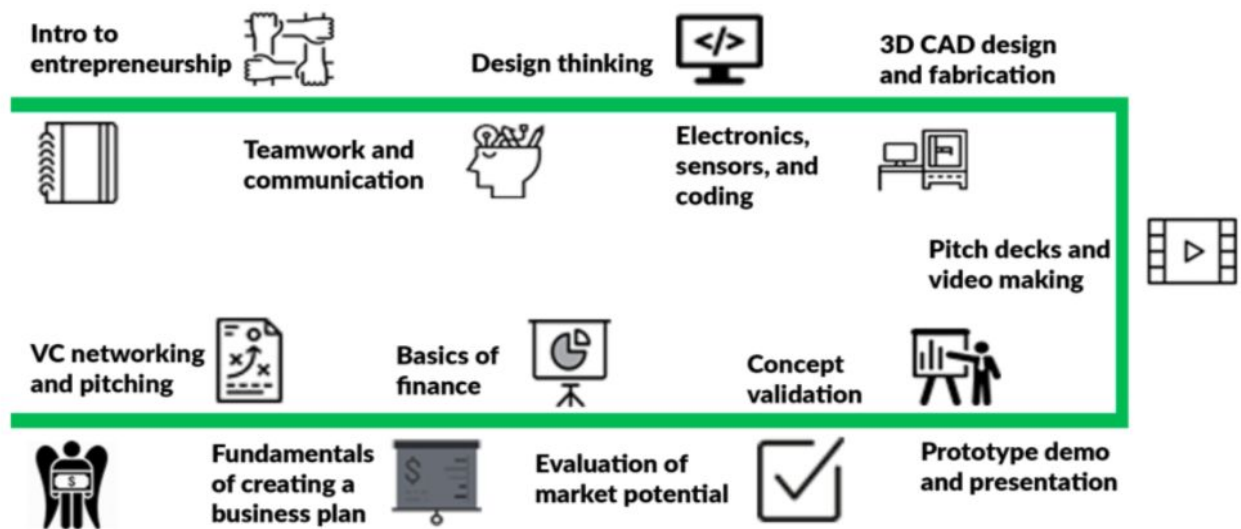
Intro to entrepreneurship

Design thinking

3D CAD design and fabrication

Teamwork and communication

Electronics, sensors, and coding

Pitch decks and video making

VC networking and pitching

Basics of finance

Concept validation

Fundamentals of creating a business plan

Evaluation of market potential

Prototype demo and presentation